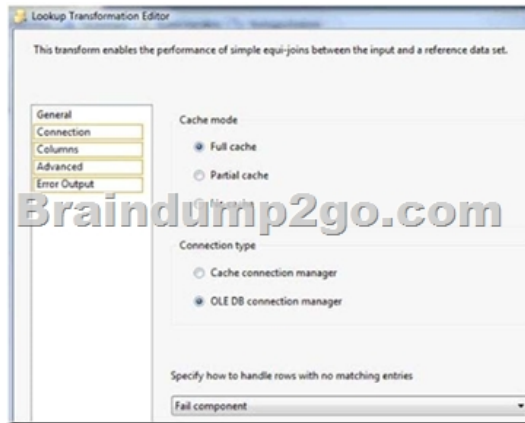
Lookup Transformation Editor

This transform enables the performance of simple equi-joins between the input and a reference data set.

General
Connection
Columns
Advanced
Error Output

Cache mode

Full cache

Partial cache

Braindump2go.com

Connection type

Cache connection manager

OLE DB connection manager

Specify how to handle rows with no matching entries

Fail component